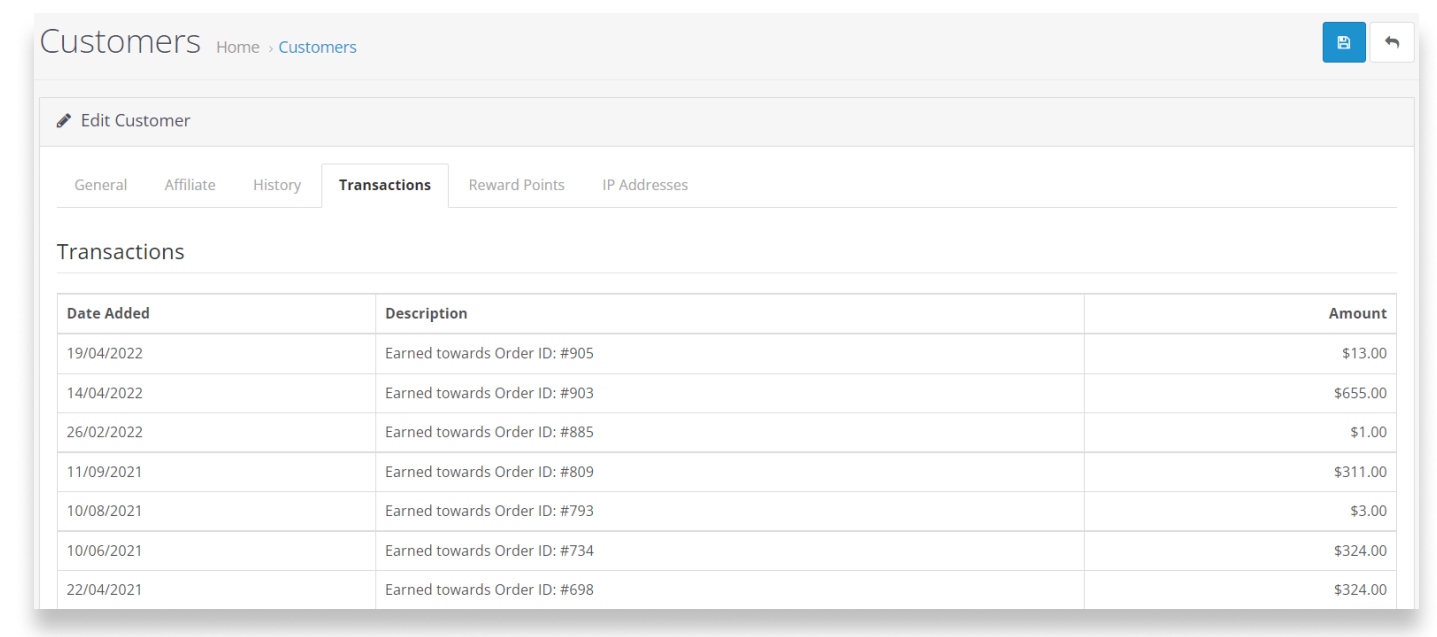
Customers Home › Customers

Edit Customer

General Affiliate History Transactions Reward Points IP Addresses

Transactions

| Date Added | Description | Amount |
|---|---|---|
| 19/04/2022 | Earned towards Order ID: #905 | \$13.00 |
| 14/04/2022 | Earned towards Order ID: #903 | \$655.00 |
| 26/02/2022 | Earned towards Order ID: #885 | \$1.00 |
| 11/09/2021 | Earned towards Order ID: #809 | \$311.00 |
| 10/08/2021 | Earned towards Order ID: #793 | \$3.00 |
| 10/06/2021 | Earned towards Order ID: #734 | \$324.00 |
| 22/04/2021 | Earned towards Order ID: #698 | \$324.00 |